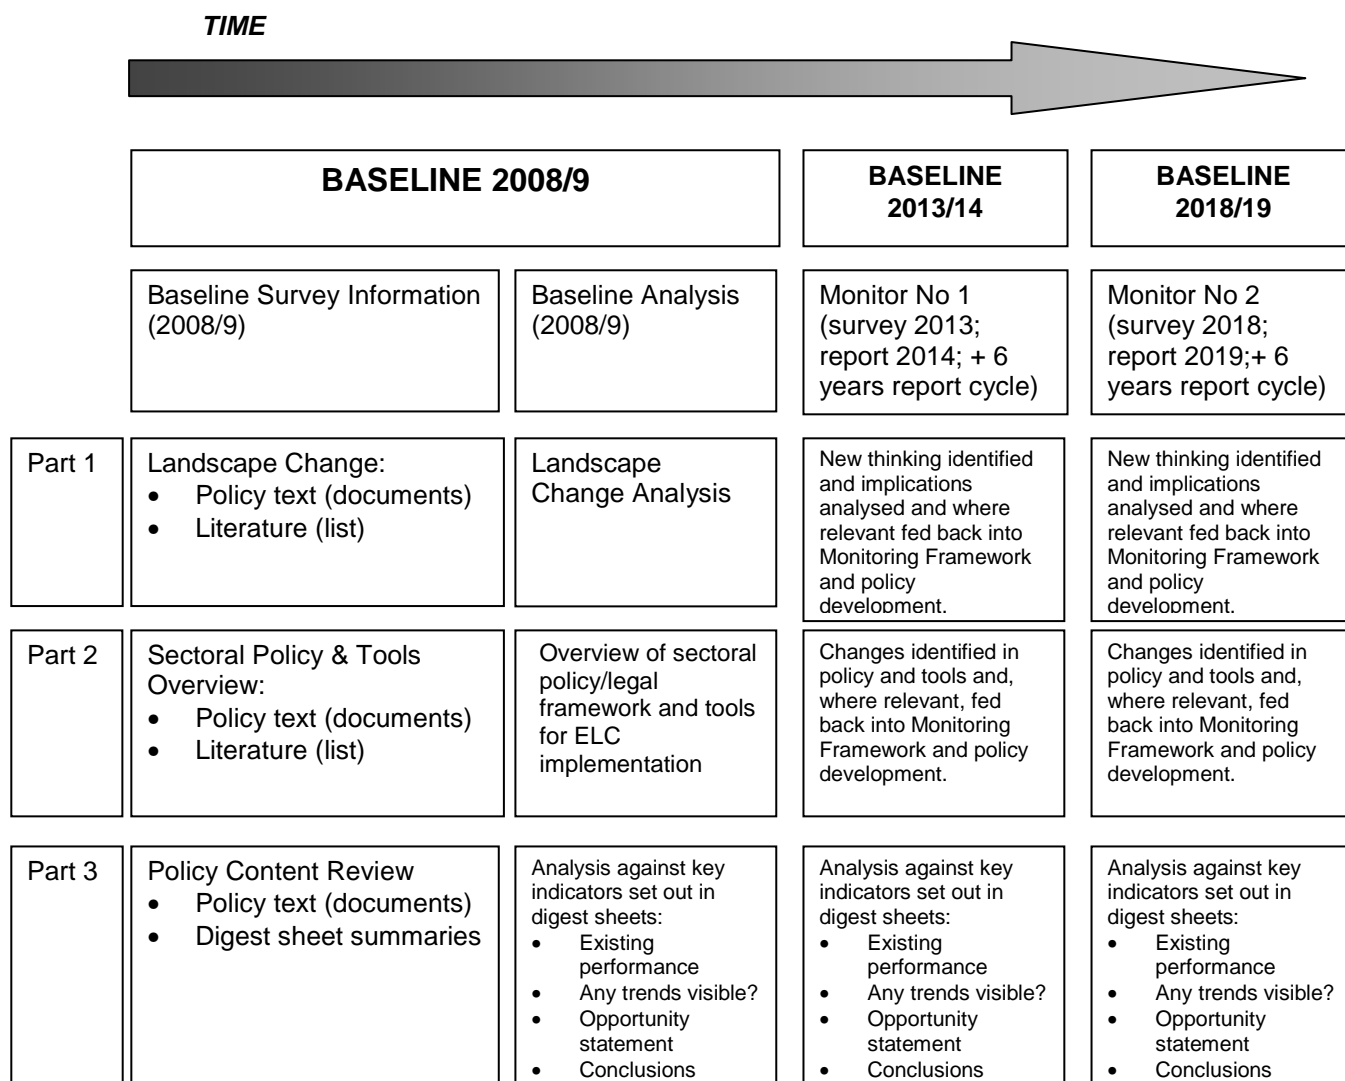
TIME

|  | BASELINE 2008/9 | | BASELINE 2013/14 | BASELINE 2018/19 |
|---|---|---|---|---|
|  | Baseline Survey Information (2008/9) | Baseline Analysis (2008/9) | Monitor No 1 (survey 2013; report 2014; + 6 years report cycle) | Monitor No 2 (survey 2018; report 2019;+ 6 years report cycle) |
| Part 1 | Landscape Change: • Policy text (documents) • Literature (list) | Landscape Change Analysis | New thinking identified and implications analysed and where relevant fed back into Monitoring Framework and policy development. | New thinking identified and implications analysed and where relevant fed back into Monitoring Framework and policy development. |
| Part 2 | Sectoral Policy & Tools Overview: • Policy text (documents) • Literature (list) | Overview of sectoral policy/legal framework and tools for ELC implementation | Changes identified in policy and tools and, where relevant, fed back into Monitoring Framework and policy development. | Changes identified in policy and tools and, where relevant, fed back into Monitoring Framework and policy development. |
| Part 3 | Policy Content Review • Policy text (documents) • Digest sheet summaries | Analysis against key indicators set out in digest sheets: • Existing performance • Any trends visible? • Opportunity statement • Conclusions | Analysis against key indicators set out in digest sheets: • Existing performance • Any trends visible? • Opportunity statement • Conclusions | Analysis against key indicators set out in digest sheets: • Existing performance • Any trends visible? • Opportunity statement • Conclusions |